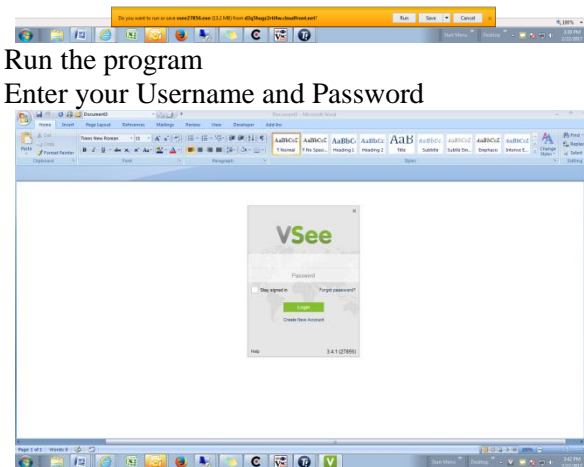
Do you want to run or save vsee27856.exe (13.2 MB) from d2g3bagz2rb4ke.cloudfront.net?

Run | Save | Cancel | ×

100%

Start Menu | Desktop

Run the program

Enter your Username and Password

Document3 - Microsoft Word

Home | Insert | Page Layout | References | Mailings | Review | View | Developer | Add-Ins

Cut | Copy | Paste | Format Painter | Clipboard

Times New Roman | 11 | Font

Paragraph

AaBbCcDc ¶ Normal | AaBbCcDc ¶ No Spaci... | AaBbC Heading 1 | AaBbCc Heading 2 | AaB Title | AaBbCc Subtitle | AaBbCcL Subtle Em... | AaBbCcL Emphasis | AaBbCcL Intense E... | Change Styles | Styles

Find | Replace | Select | Editing

×

VSee

Password

Stay signed in | Forgot password?

Login

Create New Account

Help | 3.4.1 (27856)

Page: 1 of 1 | Words: 0

100%

Start Menu | Desktop